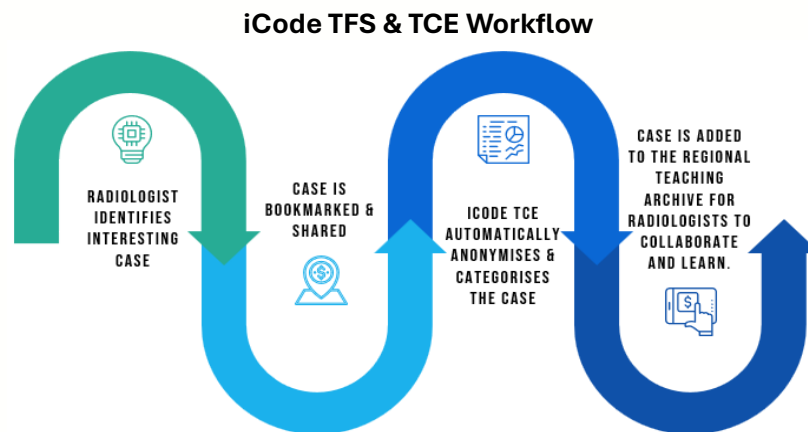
iCode TFS & TCE Workflow

RADIOLOGIST IDENTIFIES INTERESTING CASE

CASE IS BOOKMARKED & SHARED

ICODE TCE AUTOMATICALLY ANONYMISES & CATEGORISES THE CASE

CASE IS ADDED TO THE REGIONAL TEACHING ARCHIVE FOR RADIOLOGISTS TO COLLABORATE AND LEARN.